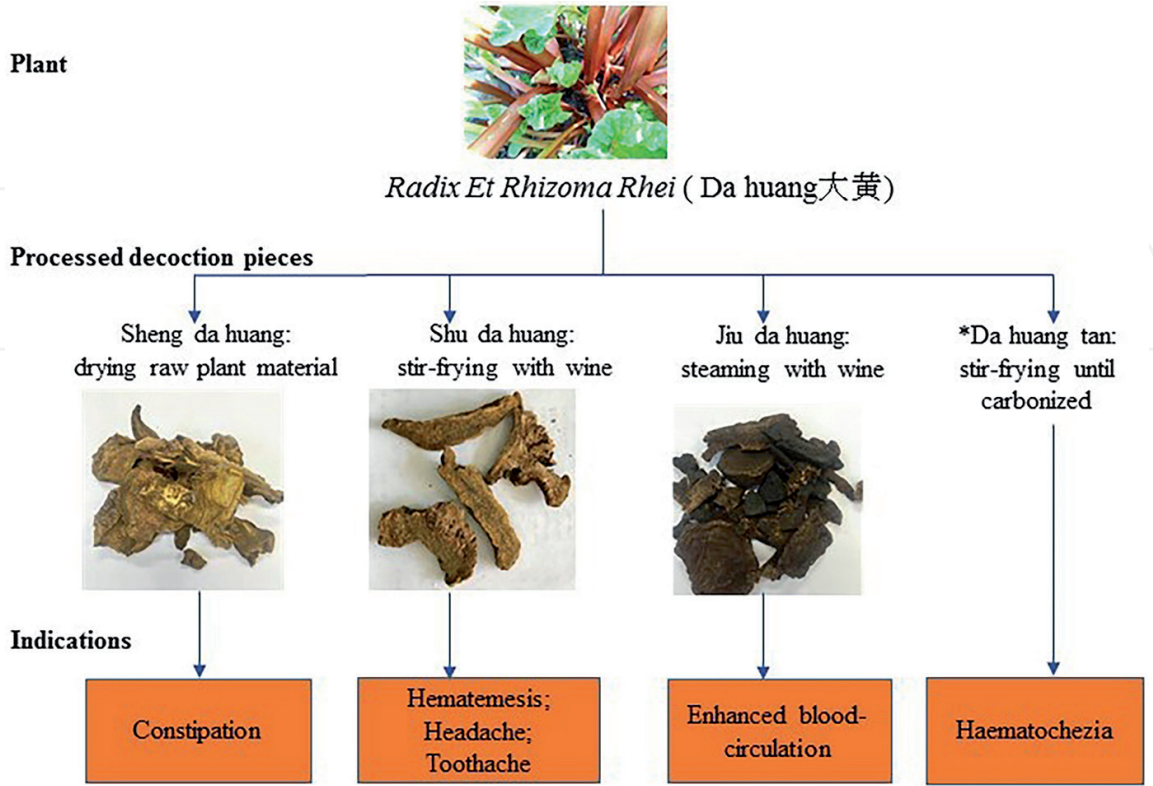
Plant

*Radix Et Rhizoma Rhei* ( Da huang大黄)

Processed decoction pieces

Sheng da huang: drying raw plant material

Shu da huang: stir-frying with wine

Jiu da huang: steaming with wine

*Da huang tan: stir-frying until carbonized

Indications

Constipation

Hematemesis; Headache; Toothache

Enhanced blood-circulation

Haematochezia